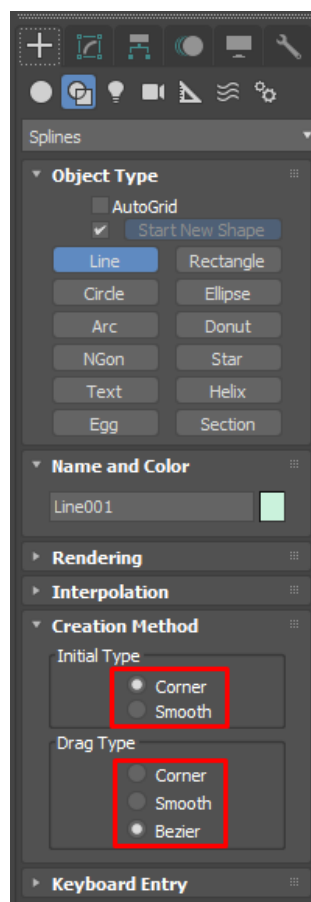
Splines

Object Type

AutoGrid

Start New Shape

| Line | Rectangle |
|---|---|
| Circle | Ellipse |
| Arc | Donut |
| NGon | Star |
| Text | Helix |
| Egg | Section |

Name and Color

Line001

Rendering

Interpolation

Creation Method

Initial Type

Corner

Smooth

Drag Type

Corner

Smooth

Bezier

Keyboard Entry